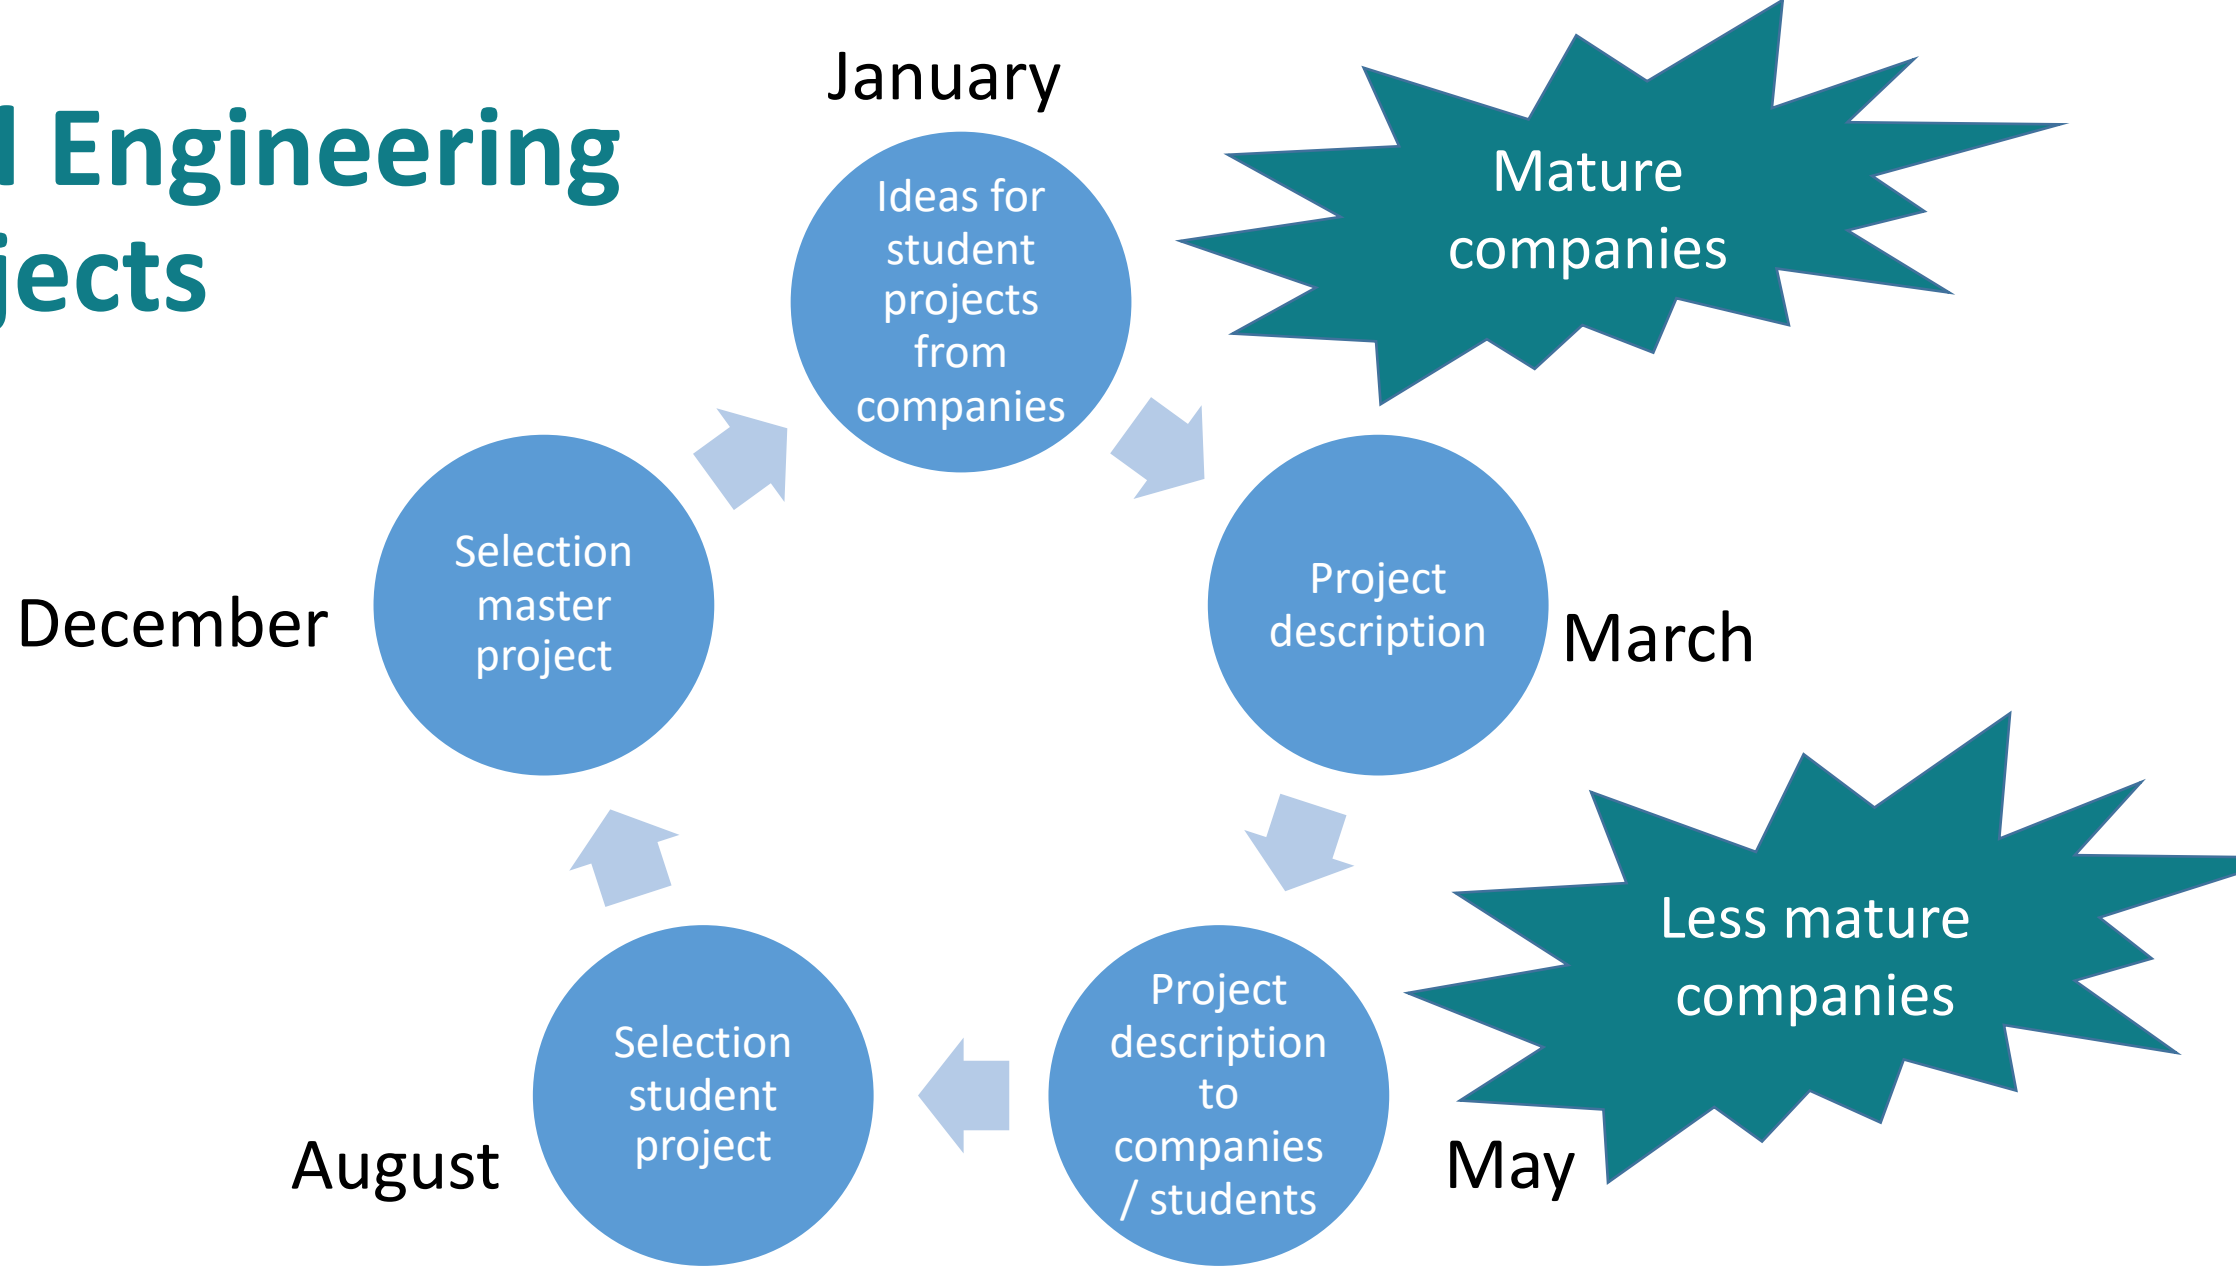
l Engineering
jects

January

Ideas for student projects from companies

Mature companies

Project description

March

Less mature companies

Project description to companies / students

May

Selection student project

August

Selection master project

December